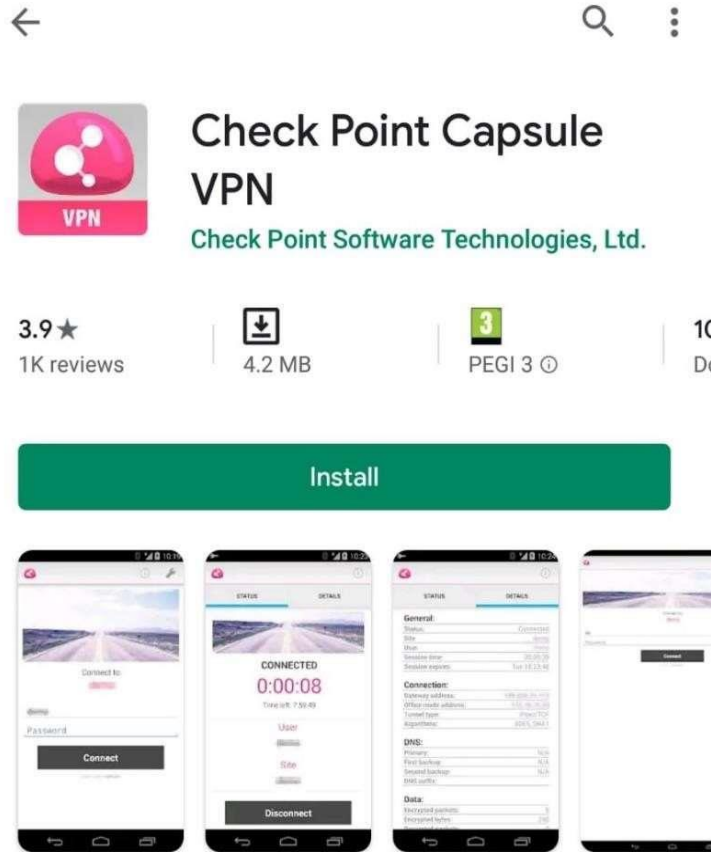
Check Point Capsule VPN

Check Point Software Technologies, Ltd.

VPN

3.9★
1K reviews

4.2 MB

3
PEGI 3 ⓘ

1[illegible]
D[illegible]

Install

Connect to:
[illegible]
Password
Connect

STATUS
DETAILS
CONNECTED
0:00:08
Time left: 7:59:49
User
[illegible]
Site
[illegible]
Disconnect

STATUS
DETAILS
General:
Status:
Site:
User:
Session time:
Session expires:
Connection:
Gateway address:
Office mode address:
Tunnel type:
Algorithms:
DNS:
Primary:
First backup:
Second backup:
DNS suffix:
Data:
Encrypted packets:
Encrypted bytes:

Connect